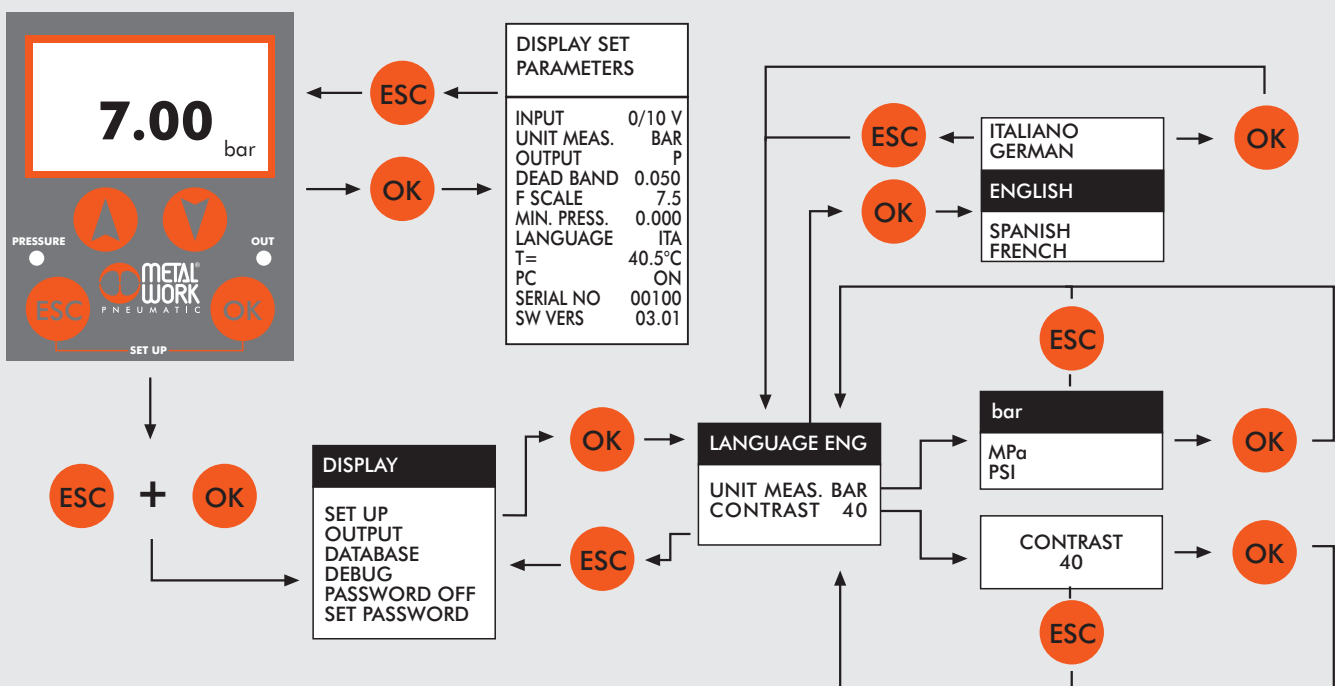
7.00 bar

PRESSURE
OUT
METAL WORK PNEUMATIC
ESC
OK
SET UP

ESC
OK

DISPLAY SET PARAMETERS

| | |
|---|---|
| INPUT | 0/10 V |
| UNIT MEAS. | BAR |
| OUTPUT | P |
| DEAD BAND | 0.050 |
| F SCALE | 7.5 |
| MIN. PRESS. | 0.000 |
| LANGUAGE | ITA |
| T= | 40.5°C |
| PC | ON |
| SERIAL NO | 00100 |
| SW VERS | 03.01 |

ESC
ITALIANO
GERMAN
ENGLISH
SPANISH
FRENCH
OK
OK

ESC + OK

DISPLAY
SET UP
OUTPUT
DATABASE
DEBUG
PASSWORD OFF
SET PASSWORD

OK
ESC

LANGUAGE ENG
UNIT MEAS. BAR
CONTRAST 40

ESC
bar
MPa
PSI
OK

CONTRAST
40
OK
ESC